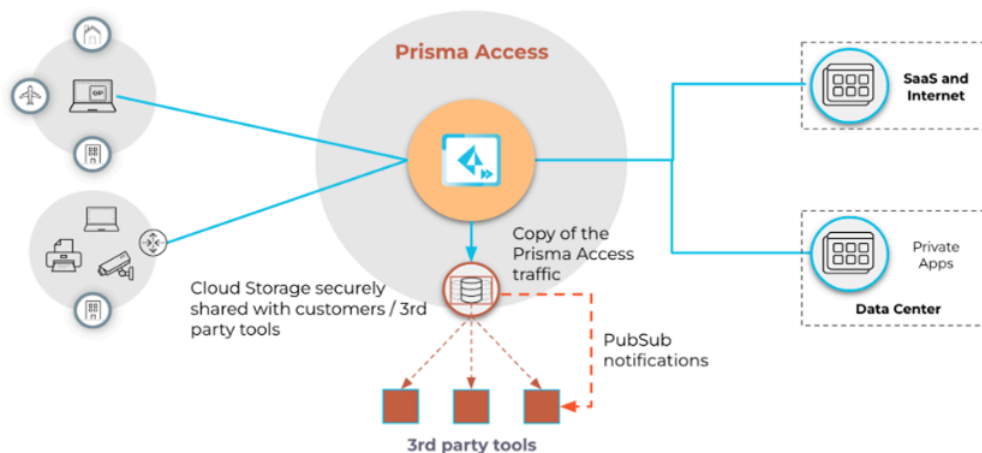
GP

Prisma Access

SaaS and Internet

Private Apps

Data Center

Copy of the Prisma Access traffic

Cloud Storage securely shared with customers / 3rd party tools

PubSub notifications

3rd party tools